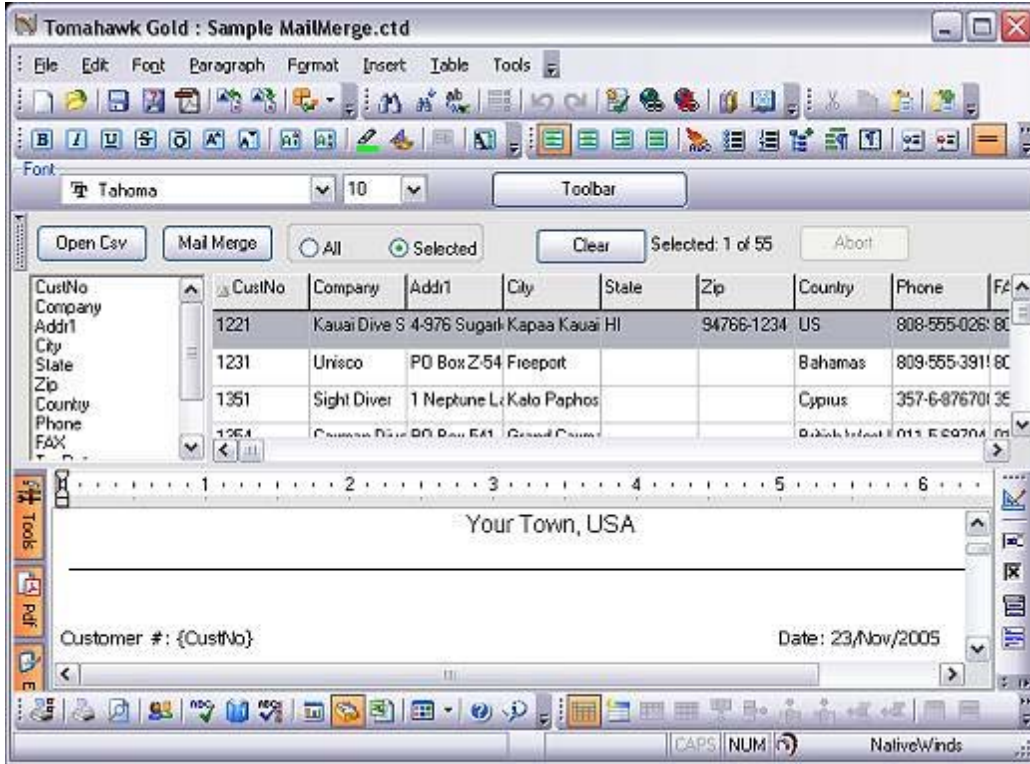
Tomahawk Gold : Sample MailMerge.ctd

File Edit Font Paragraph Format Insert Table Tools

Font
Tahoma 10 Toolbar

Open Csv Mail Merge All Selected Clear Selected: 1 of 55 Abort

CustNo
Company
Addr1
City
State
Zip
Country
Phone
FAX

| CustNo | Company | Addr1 | City | State | Zip | Country | Phone | FA |
|---|---|---|---|---|---|---|---|---|
| 1221 | Kauai Dive S | 4-976 Sugarl | Kapaa Kauai | HI | 94766-1234 | US | 808-555-026 | 80 |
| 1231 | Unisco | PO Box Z-54 | Freeport | | | Bahamas | 809-555-391 | 80 |
| 1351 | Sight Diver | 1 Neptune La | Kato Paphos | | | Cyprus | 357-6-87670 | 35 |
| 1354 | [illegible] | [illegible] | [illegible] | | | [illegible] | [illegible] | |

Tools
Pdf

Your Town, USA

Customer #: {CustNo}

Date: 23/Nov/2005

CAPS NUM NativeWinds